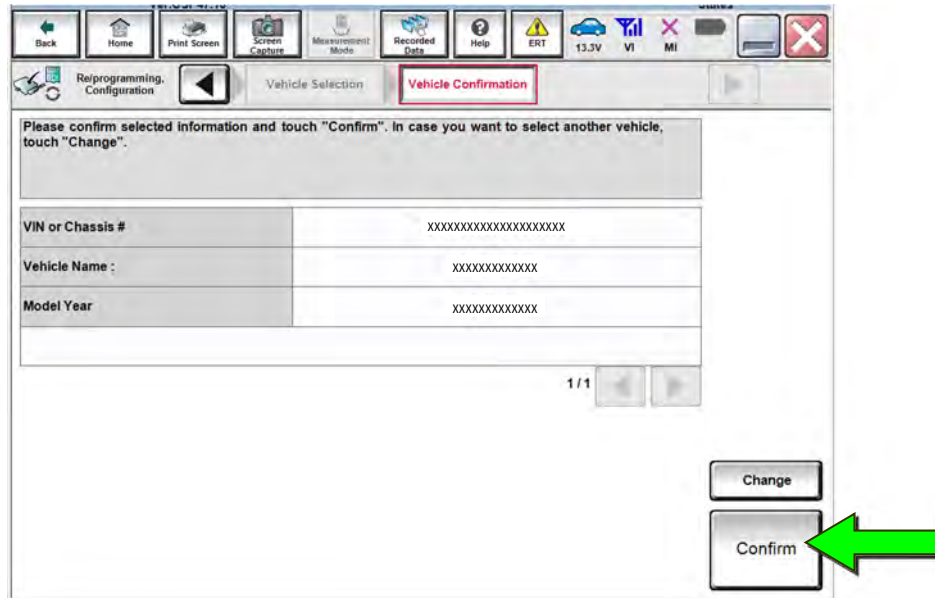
Back Home Print Screen Screen Capture Measurement Mode Recorded Data Help ERT 13.3V VI MI

Re/programming, Configuration

Vehicle Selection

Vehicle Confirmation

Please confirm selected information and touch "Confirm". In case you want to select another vehicle, touch "Change".

| VIN or Chassis # | xxxxxxxxxxxxxxxxxxxxx |
|---|---|
| Vehicle Name : | xxxxxxxxxxxxx |
| Model Year | xxxxxxxxxxxxx |

1 / 1

Change

Confirm